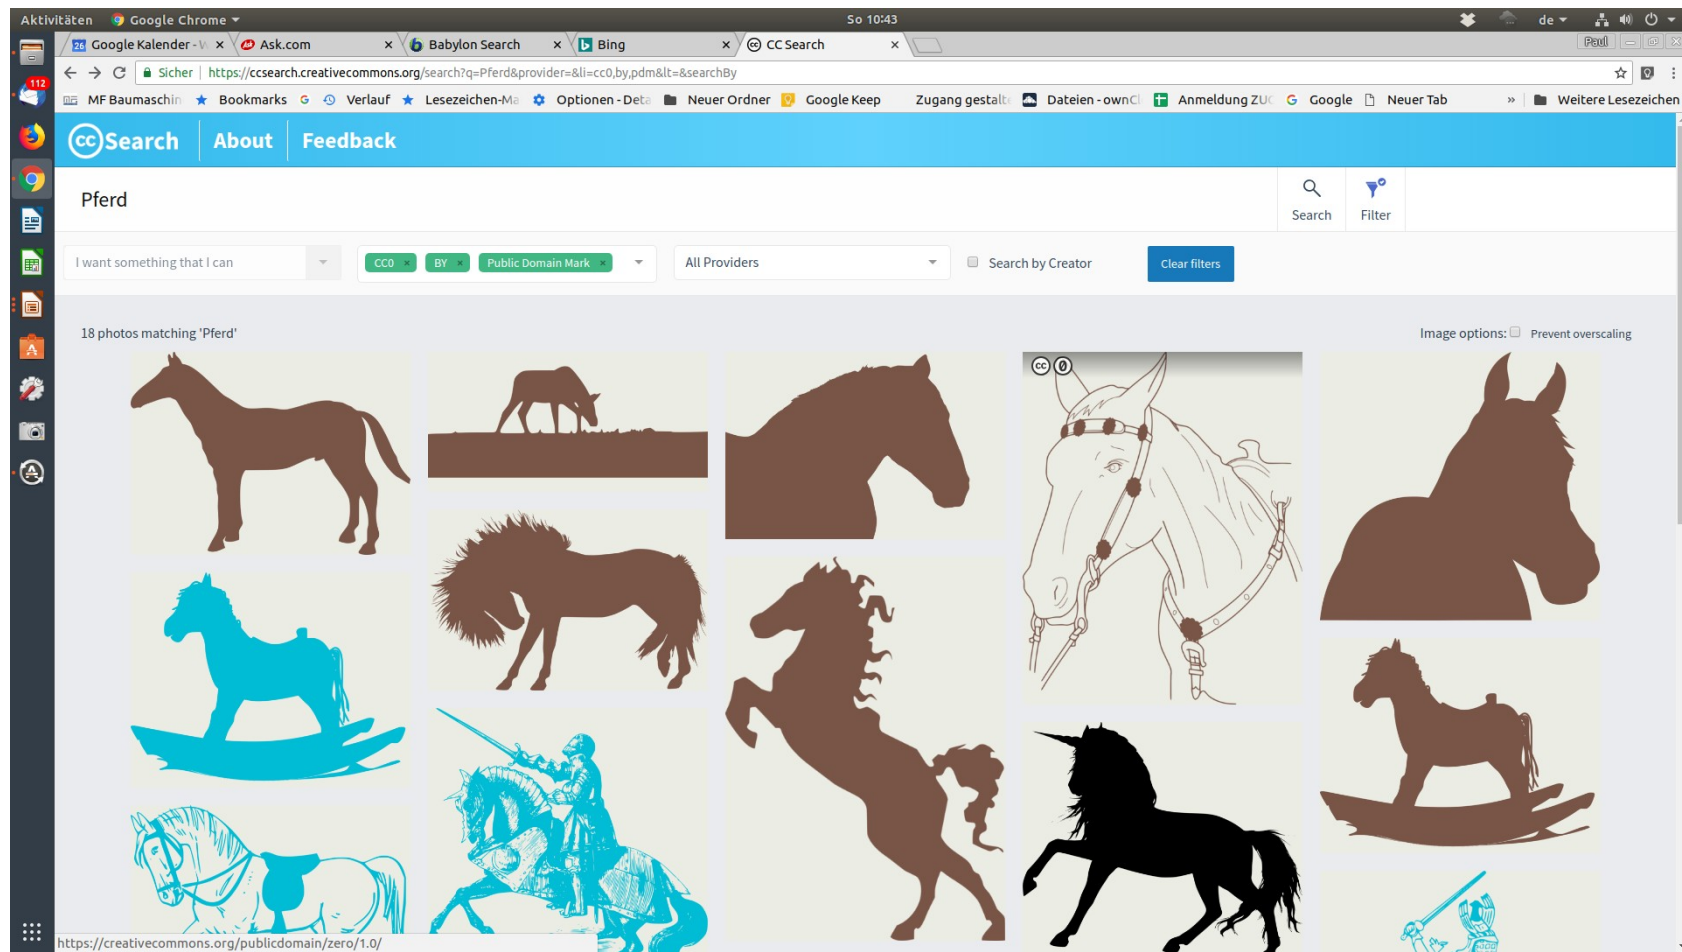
Aktivitäten Google Chrome ▾ So 10:43 de ▾

112

Google Kalender - V × Ask.com × Babylon Search × Bing × CC Search ×

Paul

Sicher | https://ccsearch.creativecommons.org/search?q=Pferd&provider=&li=cc0,by,pdm&lt=&searchBy

MF Baumaschin Bookmarks Verlauf Lesezeichen-Ma Optionen - Det Neuer Ordner Google Keep Zugang gestalt Dateien - ownCl Anmeldung ZU Google Neuer Tab » Weitere Lesezeichen

Search About Feedback

Pferd

Search Filter

I want something that I can

CC0 × BY × Public Domain Mark ×

All Providers

Search by Creator

Clear filters

18 photos matching 'Pferd'

Image options: Prevent overscaling

https://creativecommons.org/publicdomain/zero/1.0/